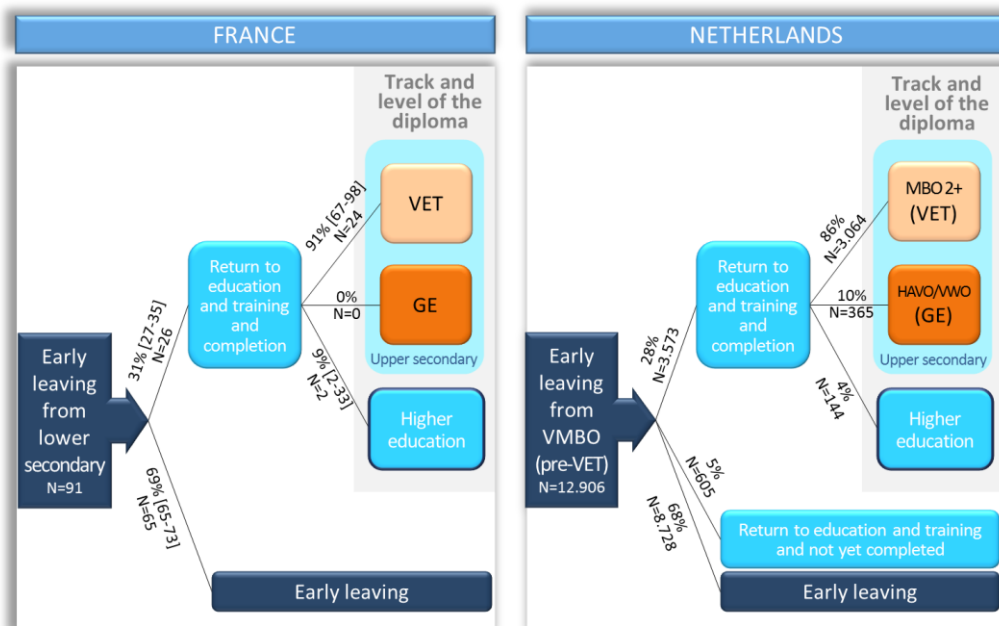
FRANCE

Track and level of the diploma

Early leaving from lower secondary
N=91

31% [27-35]
N=26

Return to education and training and completion

91% [67-98]
N=24

VET

0%
N=0

GE

Upper secondary

9% [2-33]
N=2

Higher education

69% [65-73]
N=65

Early leaving

NETHERLANDS

Track and level of the diploma

Early leaving from VMBO (pre-VET)
N=12.906

28%
N=3.573

Return to education and training and completion

86%
N=3.064

MBO 2+ (VET)

10%
N=365

HAVO/VWO (GE)

Upper secondary

4%
N=144

Higher education

5%
N=605

Return to education and training and not yet completed

68%
N=8.728

Early leaving